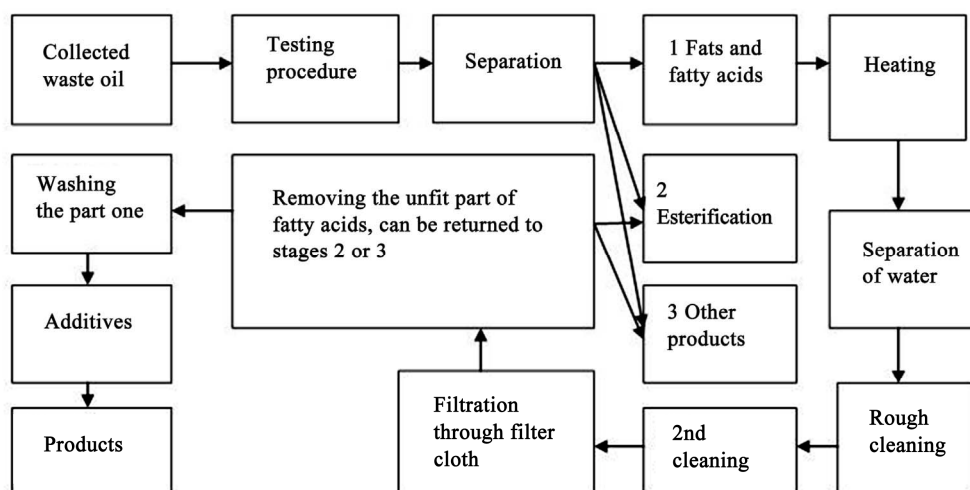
Collected waste oil

Testing procedure

Separation

1 Fats and fatty acids

Heating

Washing the part one

Removing the unfit part of fatty acids, can be returned to stages 2 or 3

2 Esterification

Separation of water

Additives

3 Other products

Products

Filtration through filter cloth

2nd cleaning

Rough cleaning